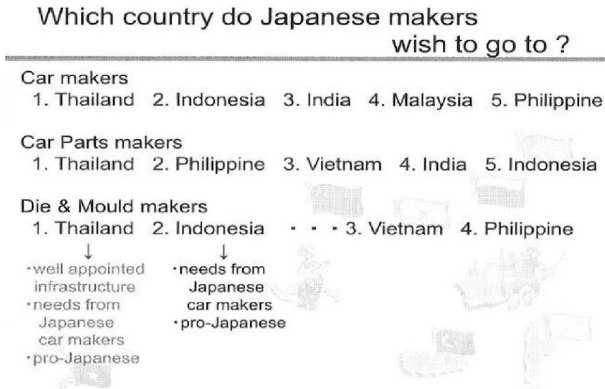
Which country do Japanese makers wish to go to ?

Car makers
1. Thailand 2. Indonesia 3. India 4. Malaysia 5. Philippine

Car Parts makers
1. Thailand 2. Philippine 3. Vietnam 4. India 5. Indonesia

Die & Mould makers
1. Thailand 2. Indonesia · · · 3. Vietnam 4. Philippine

↓
·well appointed infrastructure
·needs from Japanese car makers
·pro-Japanese

↓
·needs from Japanese car makers
·pro-Japanese